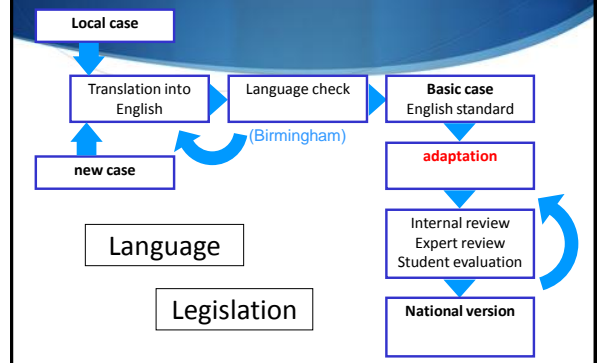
Local case

Translation into English

Language check

(Birmingham)

Basic case
English standard

new case

adaptation

Language

Internal review
Expert review
Student evaluation

Legislation

National version